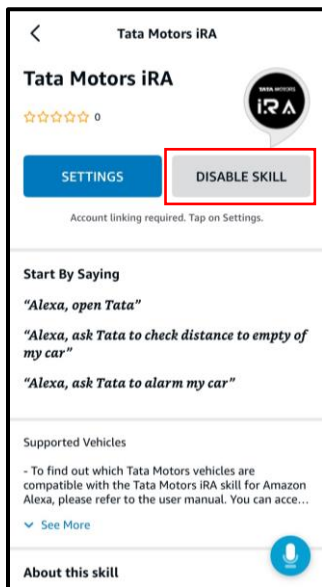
Tata Motors iRA

Tata Motors iRA

☆☆☆☆☆ 0

TATA MOTORS
iRA

SETTINGS

DISABLE SKILL

Account linking required. Tap on Settings.

Start By Saying

"Alexa, open Tata"

"Alexa, ask Tata to check distance to empty of my car"

"Alexa, ask Tata to alarm my car"

Supported Vehicles

- To find out which Tata Motors vehicles are compatible with the Tata Motors iRA skill for Amazon Alexa, please refer to the user manual. You can acce...

See More

About this skill